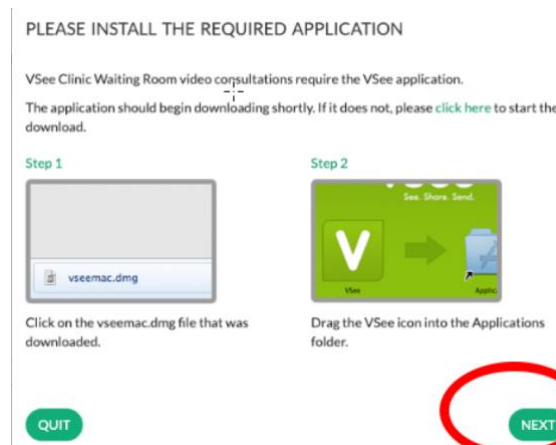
PLEASE INSTALL THE REQUIRED APPLICATION

VSee Clinic Waiting Room video consultations require the VSee application.

The application should begin downloading shortly. If it does not, please click here to start the download.

Step 1

vseemac.dmg

Click on the vseemac.dmg file that was downloaded.

Step 2

See. Share. Send.

V

VSee

Applic

Drag the VSee icon into the Applications folder.

QUIT

NEXT